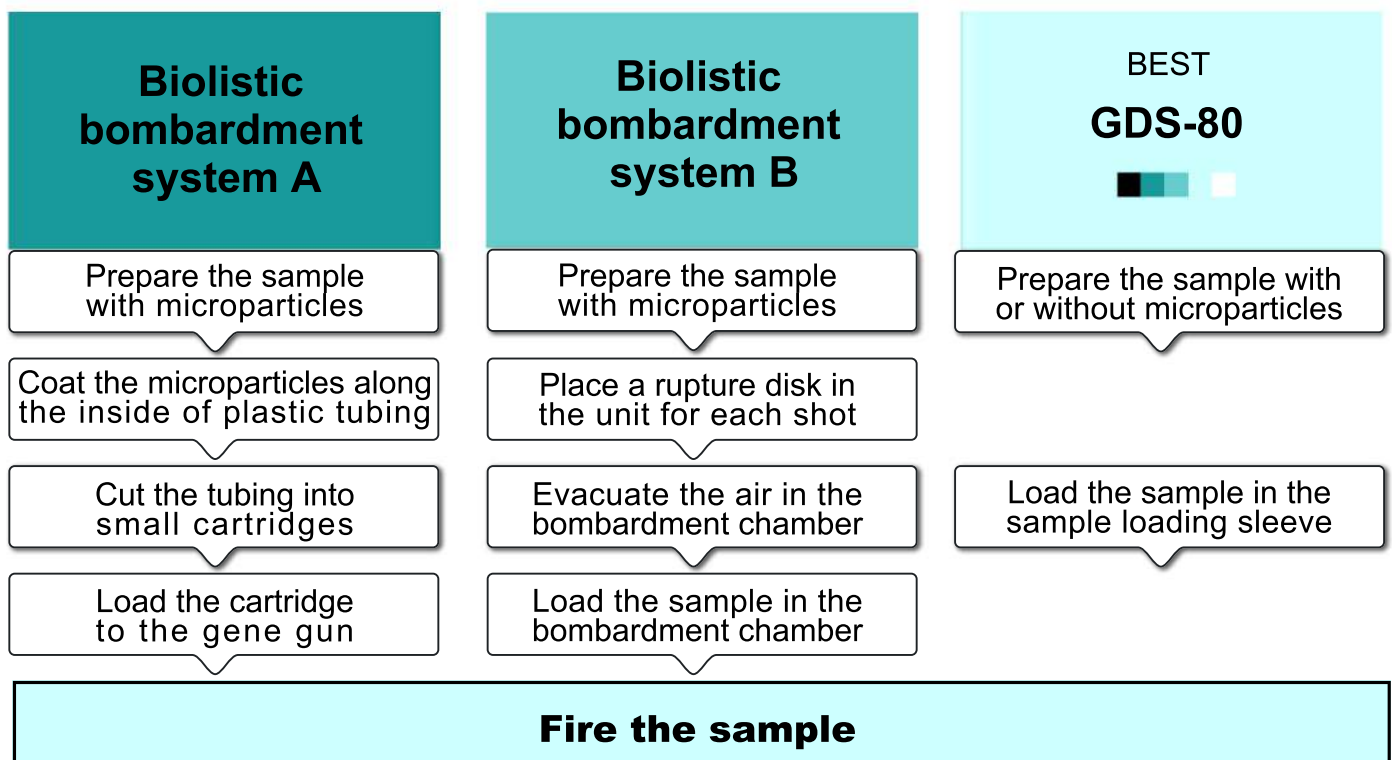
Biolistic bombardment system A

Prepare the sample with microparticles

Coat the microparticles along the inside of plastic tubing

Cut the tubing into small cartridges

Load the cartridge to the gene gun

Biolistic bombardment system B

Prepare the sample with microparticles

Place a rupture disk in the unit for each shot

Evacuate the air in the bombardment chamber

Load the sample in the bombardment chamber

BEST

GDS-80

Prepare the sample with or without microparticles

Load the sample in the sample loading sleeve

Fire the sample